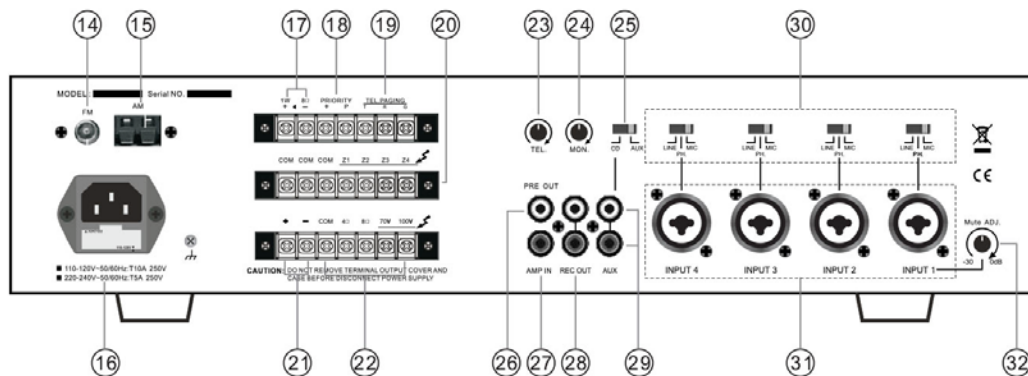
14 15 17 18 19 20 23 24 25 30

MODEL Serial NO.

FM AM

1W 8Ω PRIORITY TEL PAGING

COM COM COM Z1 Z2 Z3 Z4

+ − COM 4Ω 8Ω 70V 100V

CAUTION: DO NOT REMOVE TERMINAL OUTPUT COVER AND CASE BEFORE DISCONNECT POWER SUPPLY

■ 110-120V~50/60Hz;T10A 250V
■ 220-240V~50/60Hz;T5A 250V

TEL. MON. CD AUX

PRE OUT

AMP IN REC OUT AUX

LINE MIC PH LINE MIC PH LINE MIC PH LINE MIC PH

INPUT 4 INPUT 3 INPUT 2 INPUT 1

Mute ADJ. -30 0dB

CE

16 21 22 26 27 28 29 31 32